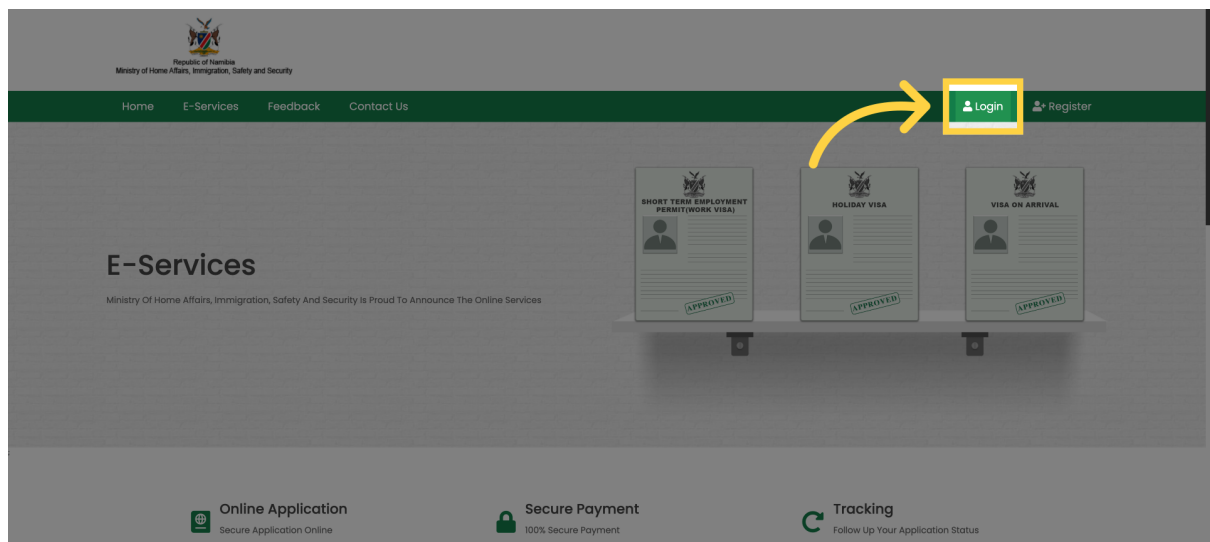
Republic of Namibia
Ministry of Home Affairs, Immigration, Safety and Security

Home E-Services Feedback Contact Us Login Register

SHORT TERM EMPLOYMENT PERMIT(WORK VISA)
APPROVED

HOLIDAY VISA
APPROVED

VISA ON ARRIVAL
APPROVED

E-Services

Ministry Of Home Affairs, Immigration, Safety And Security Is Proud To Announce The Online Services

Online Application
Secure Application Online

Secure Payment
100% Secure Payment

Tracking
Follow Up Your Application Status